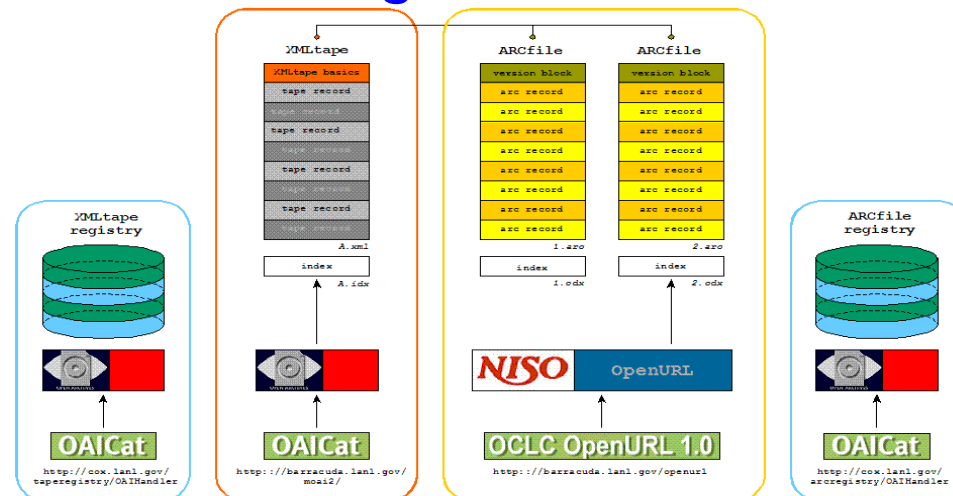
XMLtape

XMLtape basics
tape record
tape record
tape record
tape record
tape record
tape record
tape record
tape record

A.xml

index

A.idx

ARCfile

version block
arc record
arc record
arc record
arc record
arc record
arc record
arc record
arc record

1.arc

index

1.cdx

ARCfile

version block
arc record
arc record
arc record
arc record
arc record
arc record
arc record
arc record

2.arc

index

2.cdx

XMLtape registry

OAICat

http://cox.lanl.gov/taperegistry/OAIHandler

OAICat

http://barracuda.lanl.gov/moai2/

NISO

OpenURL

OCLC OpenURL 1.0

http://barracuda.lanl.gov/openurl

ARCfile registry

OAICat

http://cox.lanl.gov/arcregistry/OAIHandler